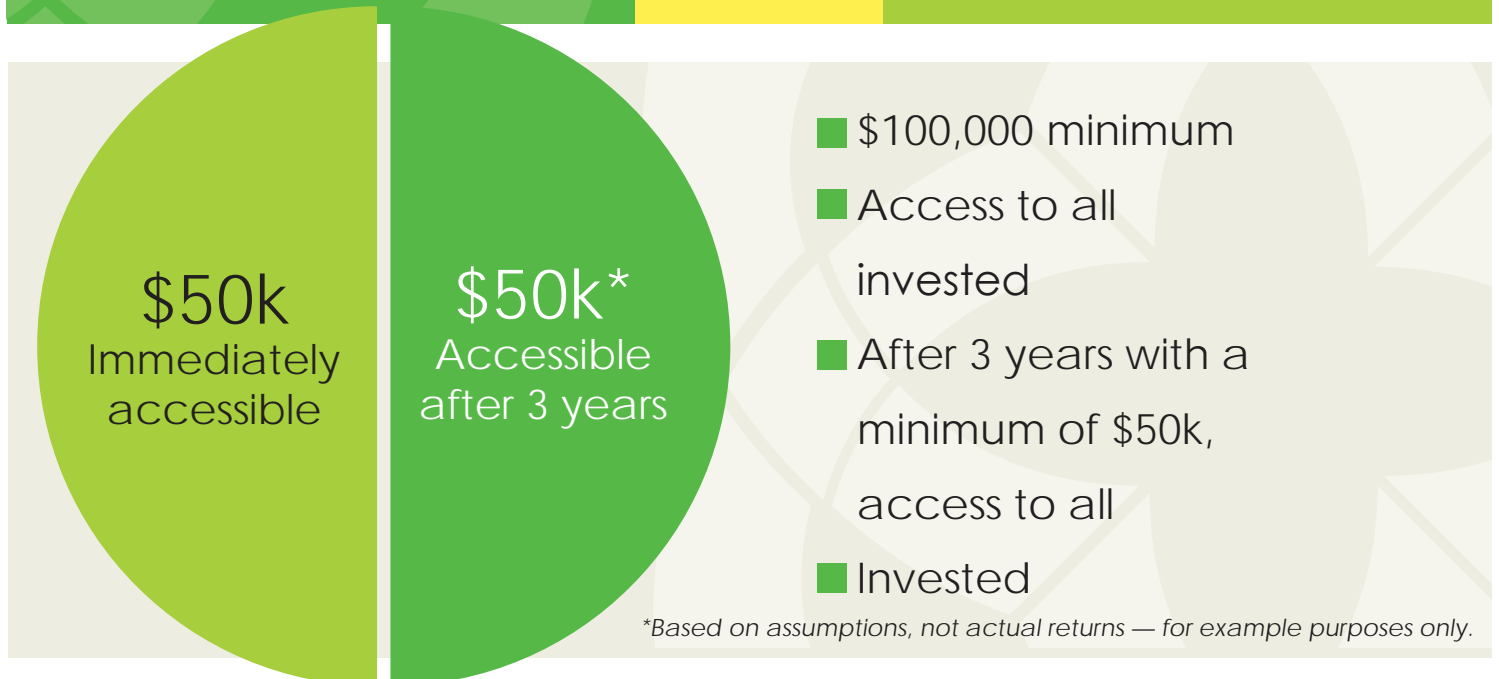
$50k
Immediately accessible

$50k*
Accessible after 3 years

$100,000 minimum

Access to all invested

After 3 years with a minimum of $50k, access to all

Invested

*Based on assumptions, not actual returns — for example purposes only.